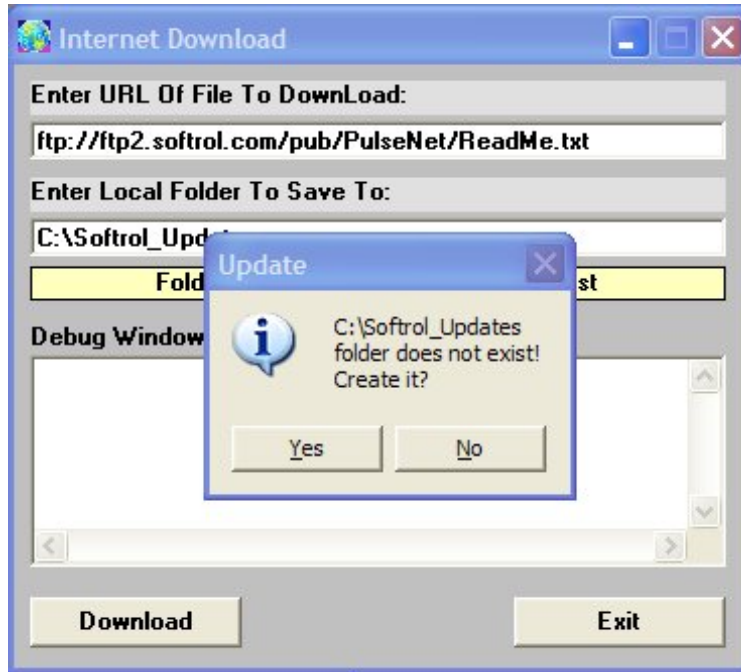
Internet Download

Enter URL Of File To DownLoad:

ftp://ftp2.softrol.com/pub/PulseNet/ReadMe.txt

Enter Local Folder To Save To:

C:\Softrol_Upd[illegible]

Fold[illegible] st

Debug Window

Update

C:\Softrol_Updates folder does not exist! Create it?

Yes

No

Download

Exit